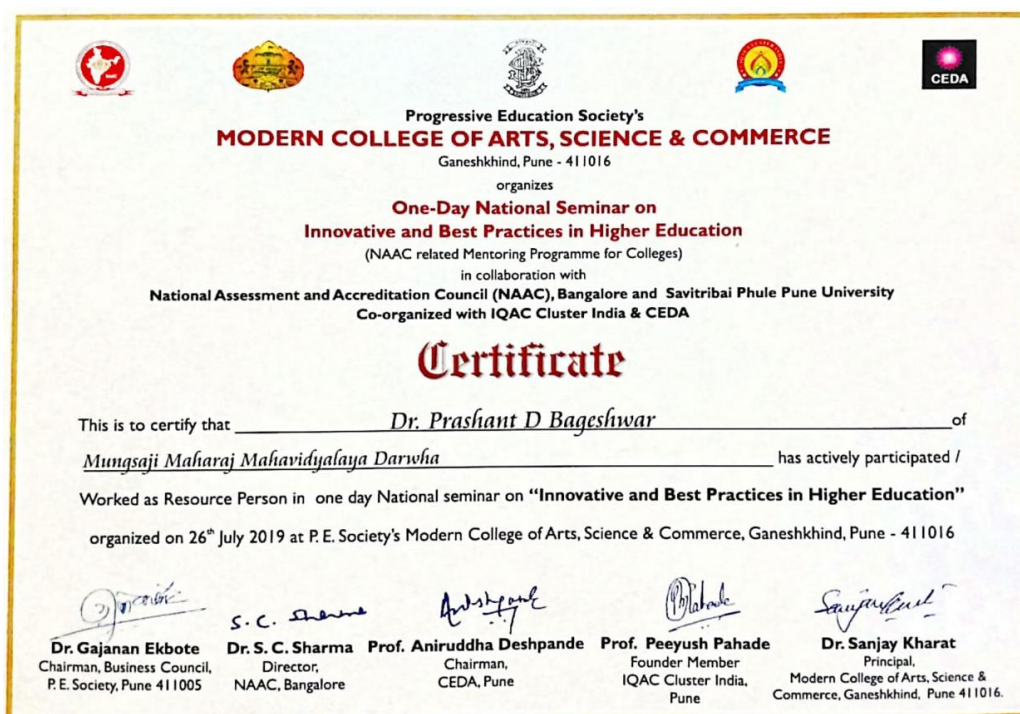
CEDA

Progressive Education Society's
MODERN COLLEGE OF ARTS, SCIENCE & COMMERCE
Ganeshkhind, Pune - 411016
organizes
One-Day National Seminar on
Innovative and Best Practices in Higher Education
(NAAC related Mentoring Programme for Colleges)
in collaboration with
National Assessment and Accreditation Council (NAAC), Bangalore and Savitribai Phule Pune University
Co-organized with IQAC Cluster India & CEDA

Certificate

This is to certify that Dr. Prashant D Bageshwar of Mungsaji Maharaj Mahavidyalaya Darwha has actively participated / Worked as Resource Person in one day National seminar on "Innovative and Best Practices in Higher Education" organized on 26th July 2019 at P. E. Society's Modern College of Arts, Science & Commerce, Ganeshkhind, Pune - 411016

S. C. Sharma

Dr. Gajanan Ekbote
Chairman, Business Council,
P. E. Society, Pune 411005

Dr. S. C. Sharma
Director,
NAAC, Bangalore

Prof. Aniruddha Deshpande
Chairman,
CEDA, Pune

Prof. Peeyush Pahade
Founder Member
IQAC Cluster India,
Pune

Dr. Sanjay Kharat
Principal,
Modern College of Arts, Science &
Commerce, Ganeshkhind, Pune 411016.